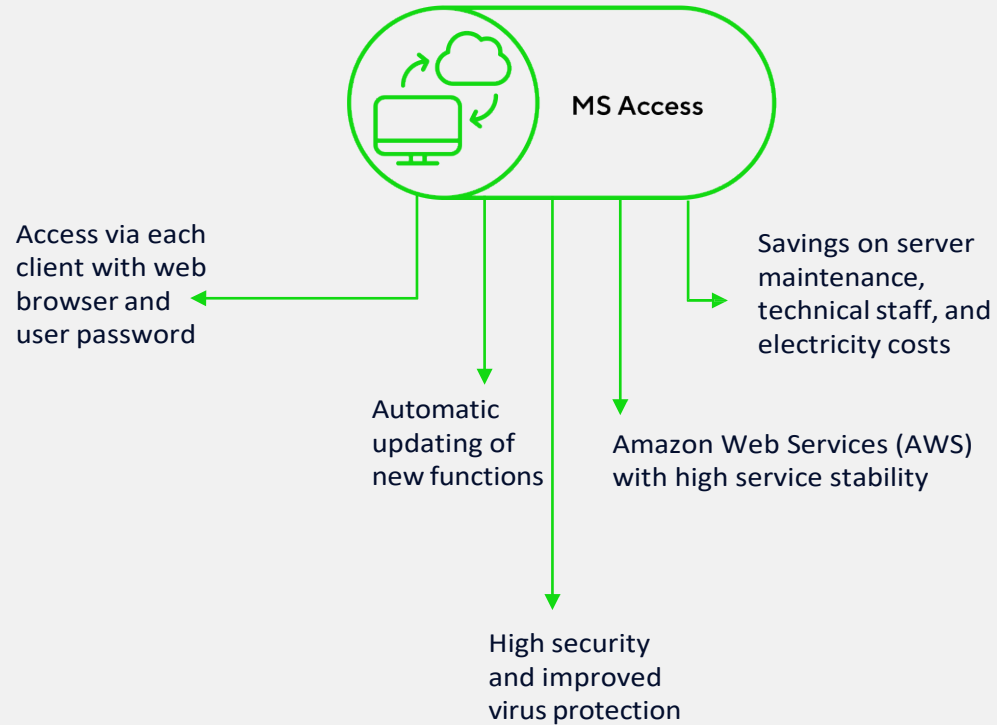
MS Access

Access via each client with web browser and user password

Savings on server maintenance, technical staff, and electricity costs

Automatic updating of new functions

Amazon Web Services (AWS) with high service stability

High security and improved virus protection